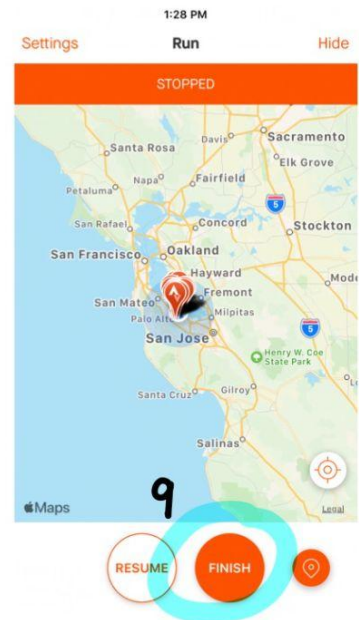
1:28 PM

Settings Run Hide

STOPPED

Sacramento
Davis
Santa Rosa
Elk Grove
Napa
Fairfield
Petaluma
5
San Rafael
Concord
Stockton
San Francisco
Oakland
Hayward
Mode
San Mateo
Fremont
Palo Alto
Milpitas
San Jose
5
Henry W. Coe State Park
Gilroy
Santa Cruz
Salinas
Maps
Legal

9

RESUME
FINISH